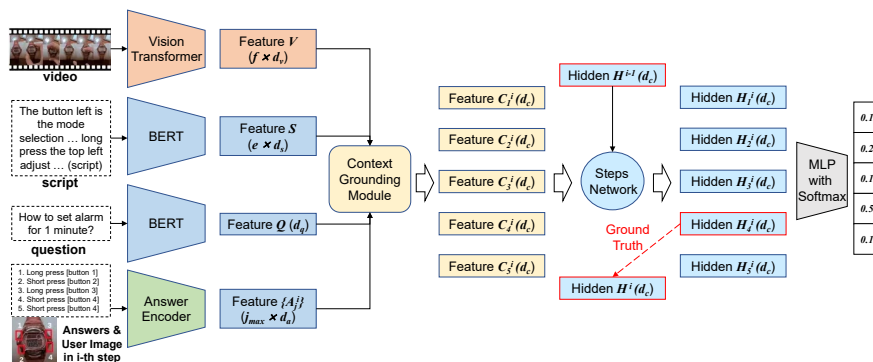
video

Vision Transformer

Feature $V$ $(f \times d_v)$

The button left is the mode selection … long press the top left adjust … (script)

script

BERT

Feature $S$ $(e \times d_s)$

How to set alarm for 1 minute?

question

BERT

Feature $Q$ $(d_q)$

1. Long press [button 1]
2. Short press [button 2]
3. Short press [button 3]
4. Short press [button 4]
5. Short press [button 2]

Answers & User Image in i-th step

Answer Encoder

Feature $\{A_j^i\}$ $(j_{max} \times d_a)$

Context Grounding Module

Feature $C_1^i (d_c)$

Feature $C_2^i (d_c)$

Feature $C_3^i (d_c)$

Feature $C_4^i (d_c)$

Feature $C_5^i (d_c)$

Hidden $H^{i-1} (d_c)$

Steps Network

Ground Truth

Hidden $H^i (d_c)$

Hidden $H_1^i (d_c)$

Hidden $H_2^i (d_c)$

Hidden $H_3^i (d_c)$

Hidden $H_4^i (d_c)$

Hidden $H_5^i (d_c)$

MLP with Softmax

0.1
0.2
0.1
0.5
0.1